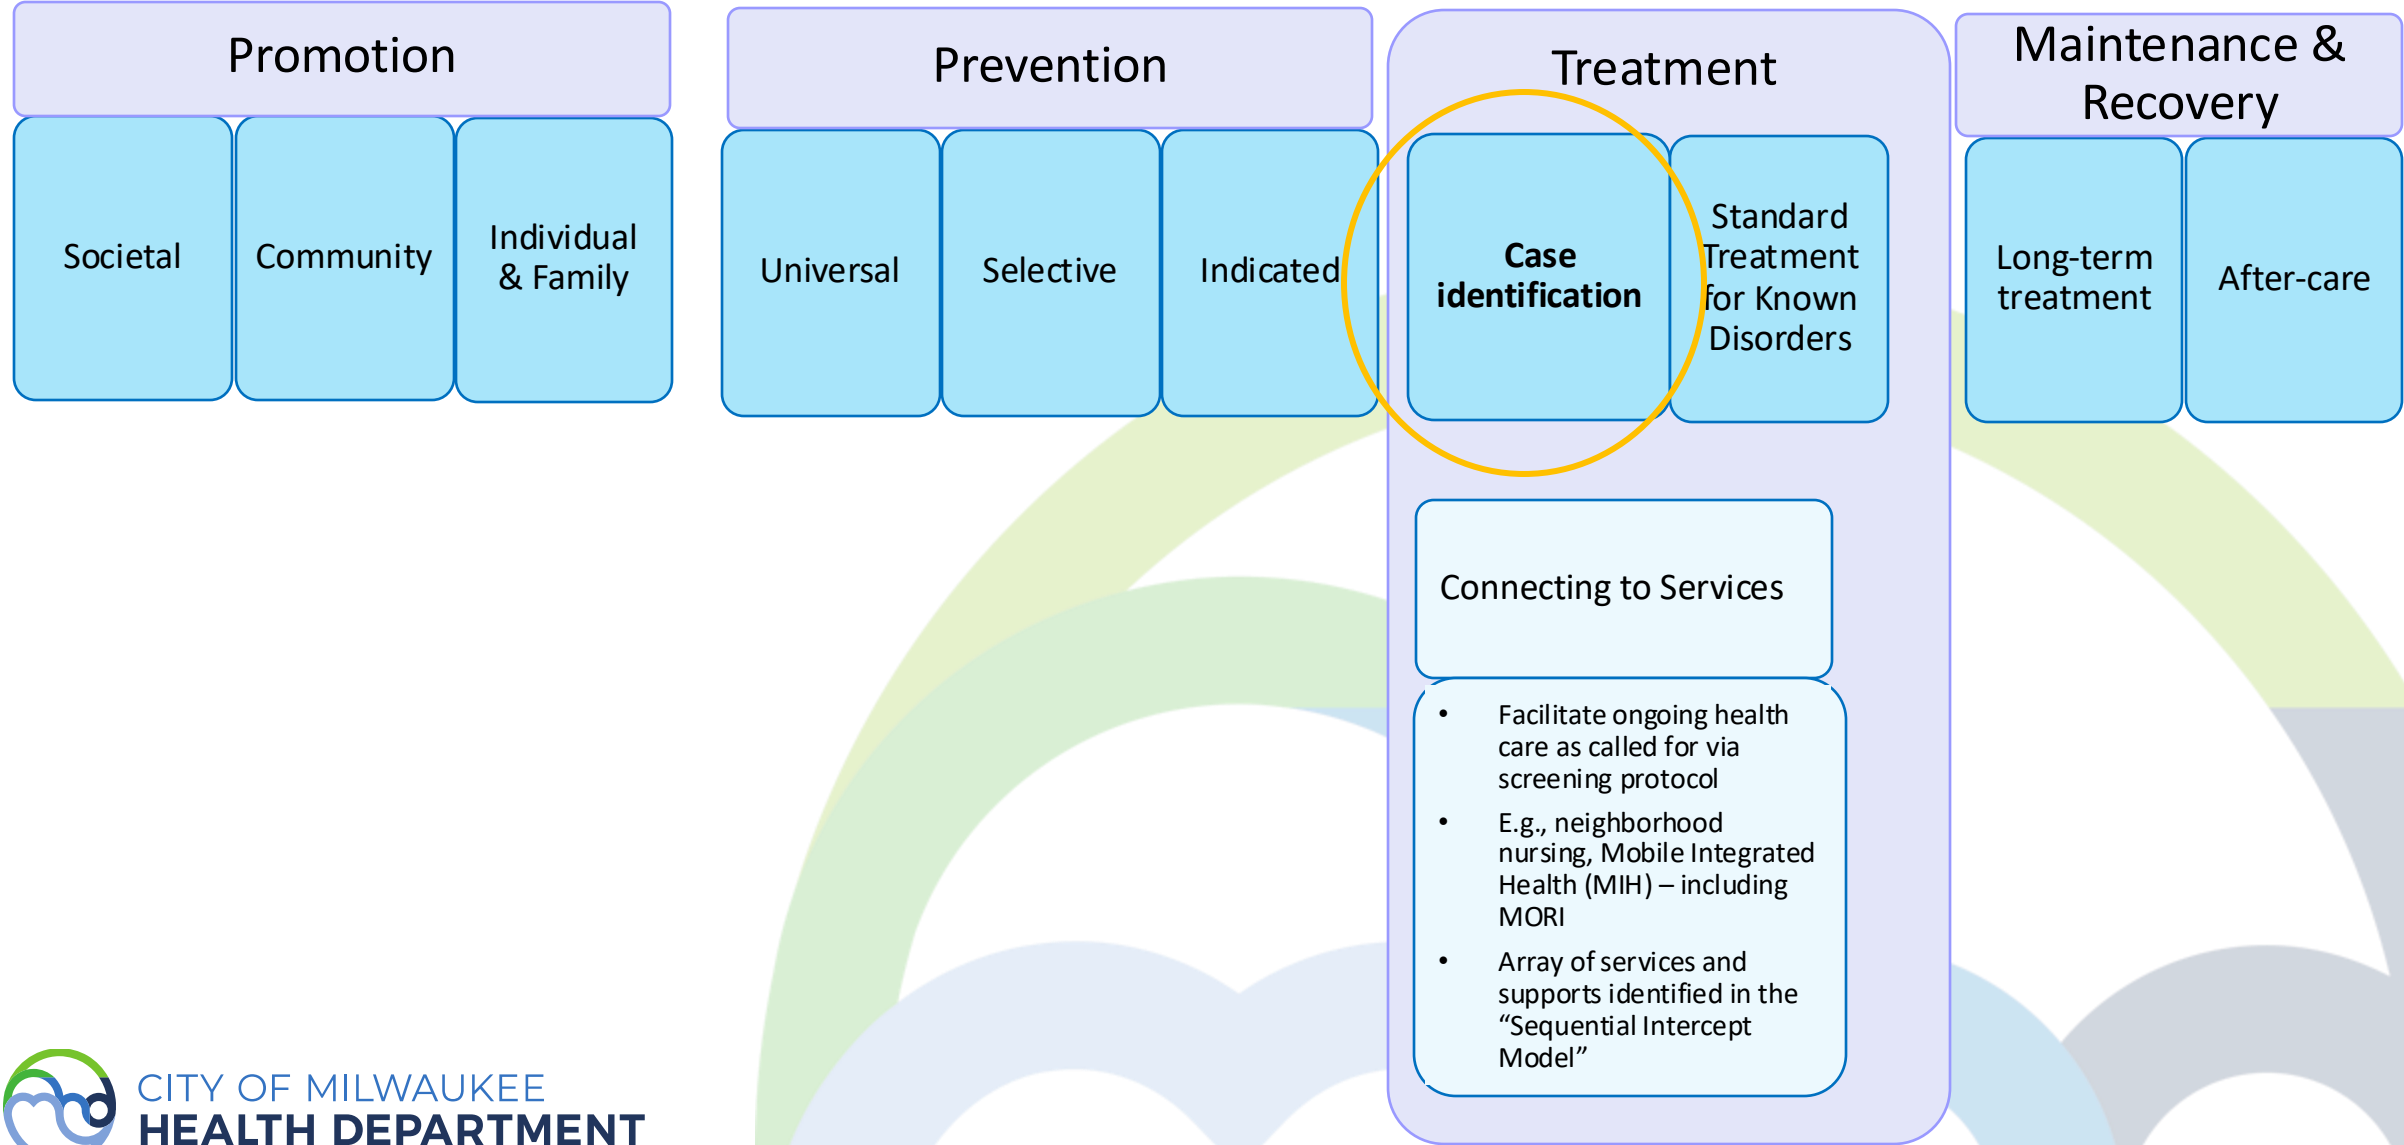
Promotion

Societal

Community

Individual & Family

Prevention

Universal

Selective

Indicated

Treatment

Case identification

Standard Treatment for Known Disorders

Connecting to Services

- Facilitate ongoing health care as called for via screening protocol
- E.g., neighborhood nursing, Mobile Integrated Health (MIH) – including MORI
- Array of services and supports identified in the "Sequential Intercept Model"

Maintenance & Recovery

Long-term treatment

After-care

CITY OF MILWAUKEE
HEALTH DEPARTMENT